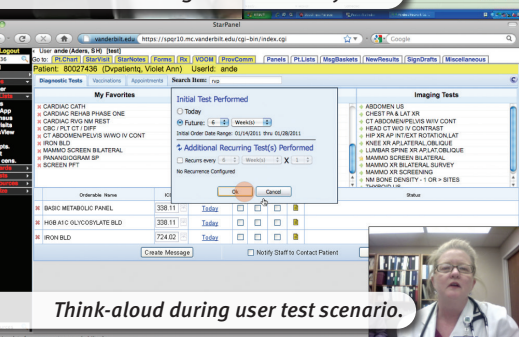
StarPanel

vanderbilt.edu https://sppr10.mc.vanderbilt.edu/cgi-bin/index.cgi

Google

Logout

User ande (Ardes, SH) [test]

Go to: Pt.Chart StarVisit StarNotes Forms Rx VOOM ProvComm Panels Pt.Lists MsgBaskets NewResults SignDrafts Miscellaneous

Patient: 80027436 (Dvpatient, Violet Ann) UserId: ande

Diagnostic Tests Vaccinations Appointments Search Item: rvo

My Favorites

CARDIAC CATH
CARDIAC REHAB PHASE ONE
CARDIAC RVG NM REST
CBC / PLT CT / DIFF
CT ABDOMEN/PELVIS W/WO IV CONT
IRON BLD
MAMMO SCREEN BILATERAL
PANANGIOGRAM SP
SCREEN PFT

Initial Test Performed

Today
Future: 6 Week(s)
Initial Order Date Range: 01/24/2011 thru 01/28/2011

Additional Recurring Test(s) Performed

Recurs every 6 Week(s) X 1
No Recurrence Configured

Ok Cancel

Imaging Tests

ABDOMEN US
CHEST PA & LAT XR
CT ABDOMEN/PELVIS W/IV CONT
HEAD CT W/O IV CONTRAST
HIP XR AP W/TEXT ROTATION,LAT
KNEE XR AP,LATERAL,OBLIQUE
LUMBAR SPINE XR AP,LAT,OBLIQUE
MAMMO SCREEN BILATERAL
MAMMO XR BILATERAL SURVEY
MAMMO XR SCREENING
NM BONE DENSITY - 1 OR > SITES

Orderable Name ICD Status

BASIC METABOLIC PANEL 338.11 Today
HGB A1C GLYCOSYLATE BLD 338.11 Today
IRON BLD 724.02 Today

Create Message Notify Staff to Contact Patient

Think-aloud during user test scenario.